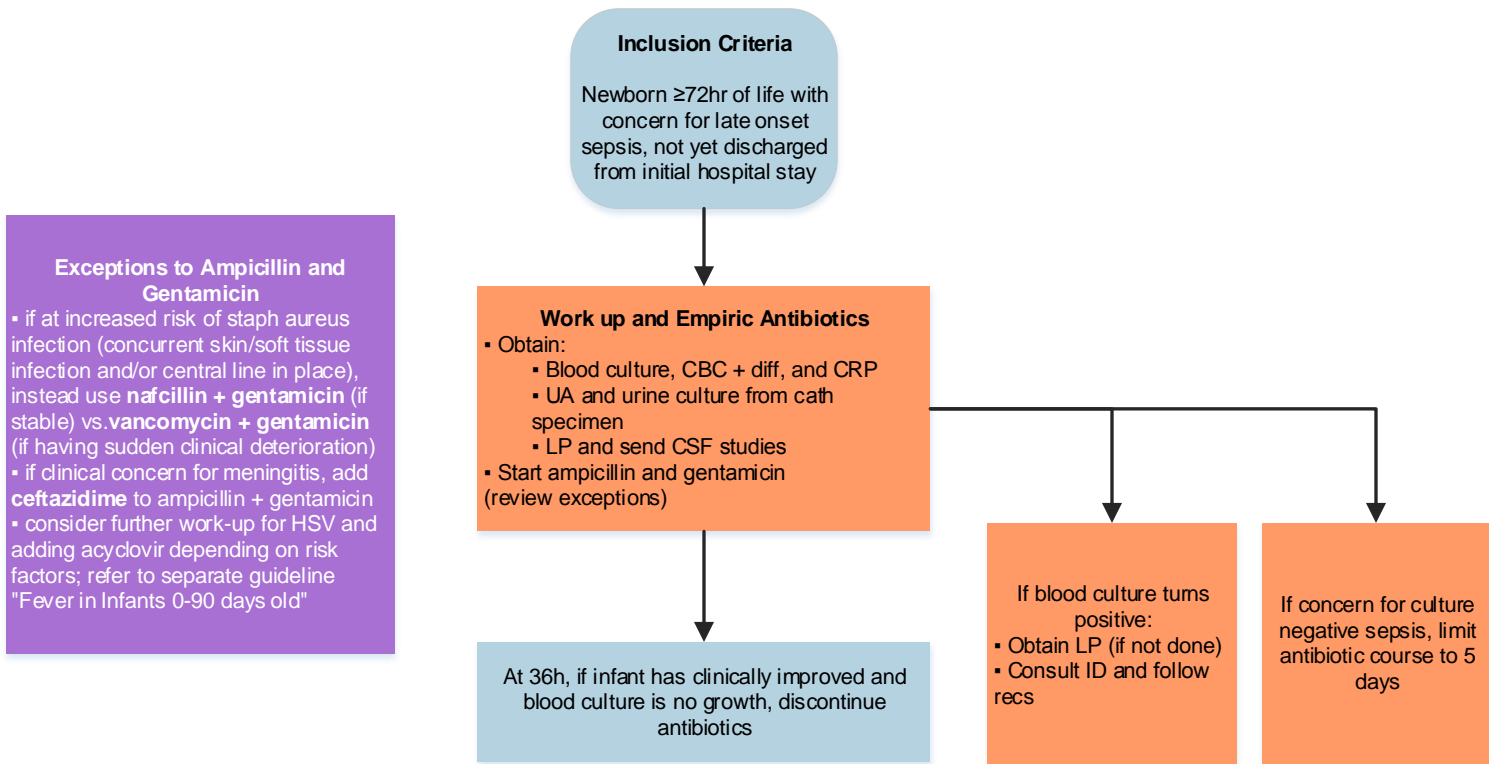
Inclusion Criteria

Newborn ≥72hr of life with concern for late onset sepsis, not yet discharged from initial hospital stay

Exceptions to Ampicillin and Gentamicin
▪ if at increased risk of staph aureus infection (concurrent skin/soft tissue infection and/or central line in place), instead use **nafcillin + gentamicin** (if stable) vs.**vancomycin + gentamicin** (if having sudden clinical deterioration)
▪ if clinical concern for meningitis, add **ceftazidime** to ampicillin + gentamicin
▪ consider further work-up for HSV and adding acyclovir depending on risk factors; refer to separate guideline "Fever in Infants 0-90 days old"

Work up and Empiric Antibiotics
▪ Obtain:
▪ Blood culture, CBC + diff, and CRP
▪ UA and urine culture from cath specimen
▪ LP and send CSF studies
▪ Start ampicillin and gentamicin (review exceptions)

If blood culture turns positive:
▪ Obtain LP (if not done)
▪ Consult ID and follow recs

If concern for culture negative sepsis, limit antibiotic course to 5 days

At 36h, if infant has clinically improved and blood culture is no growth, discontinue antibiotics